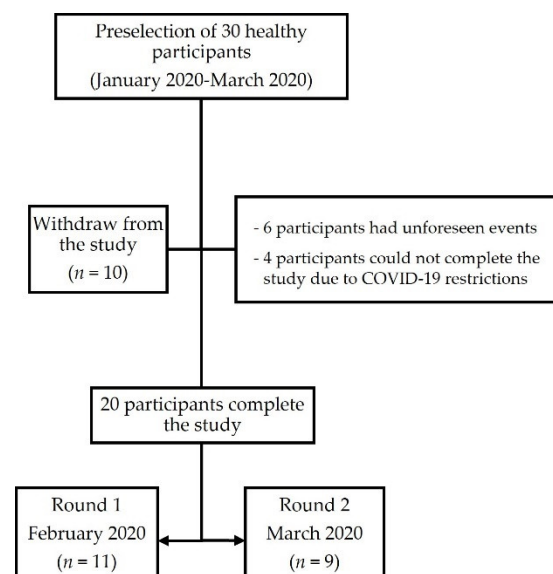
Preselection of 30 healthy participants
(January 2020-March 2020)

Withdraw from the study
($n$ = 10)

- 6 participants had unforeseen events
- 4 participants could not complete the study due to COVID-19 restrictions

20 participants complete the study

Round 1
February 2020
($n$ = 11)

Round 2
March 2020
($n$ = 9)